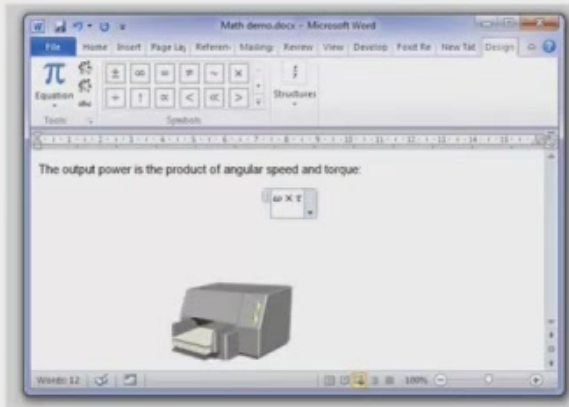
Math demo.docx - Microsoft Word

File Home Insert Page Lay Referen Mailing Review View Develop Foxit Re New Tat Design

$\pi$ Equation

Tools

$\pm$ $\infty$ $=$ $\neq$ $\sim$ $\times$

$\div$ ! $\propto$ $<$ $\ll$ $>$

Symbols

Structures

The output power is the product of angular speed and torque:

$\omega \times \tau$

Words: 12 100%